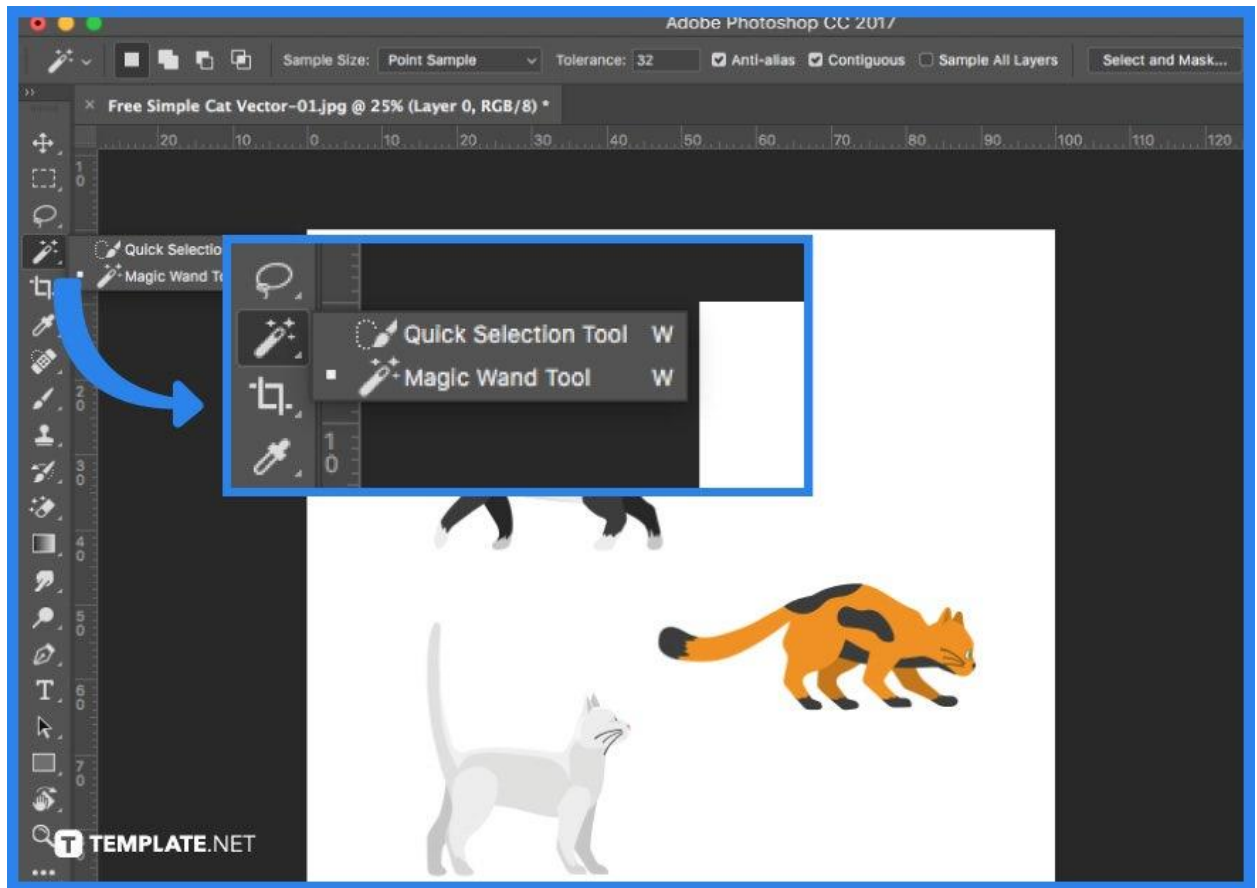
Adobe Photoshop CC 2017

Sample Size: Point Sample Tolerance: 32 Anti-alias Contiguous Sample All Layers Select and Mask...

Free Simple Cat Vector-01.jpg @ 25% (Layer 0, RGB/8) *

20 10 0 10 20 30 40 50 60 70 80 90 100 110 120

Quick Selectio
Magic Wand T

Quick Selection Tool W
Magic Wand Tool W

1
0

TEMPLATE.NET